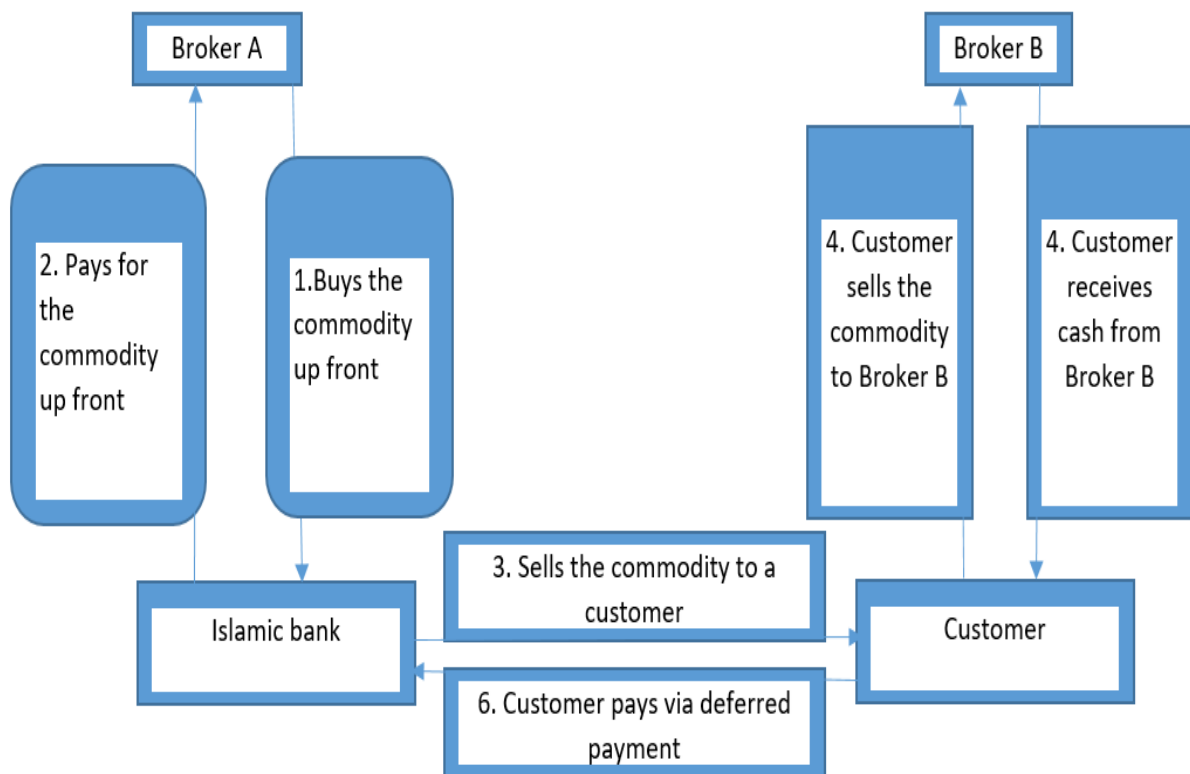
Broker A

Broker B

2. Pays for the commodity up front

1.Buys the commodity up front

4. Customer sells the commodity to Broker B

4. Customer receives cash from Broker B

3. Sells the commodity to a customer

Islamic bank

Customer

6. Customer pays via deferred payment